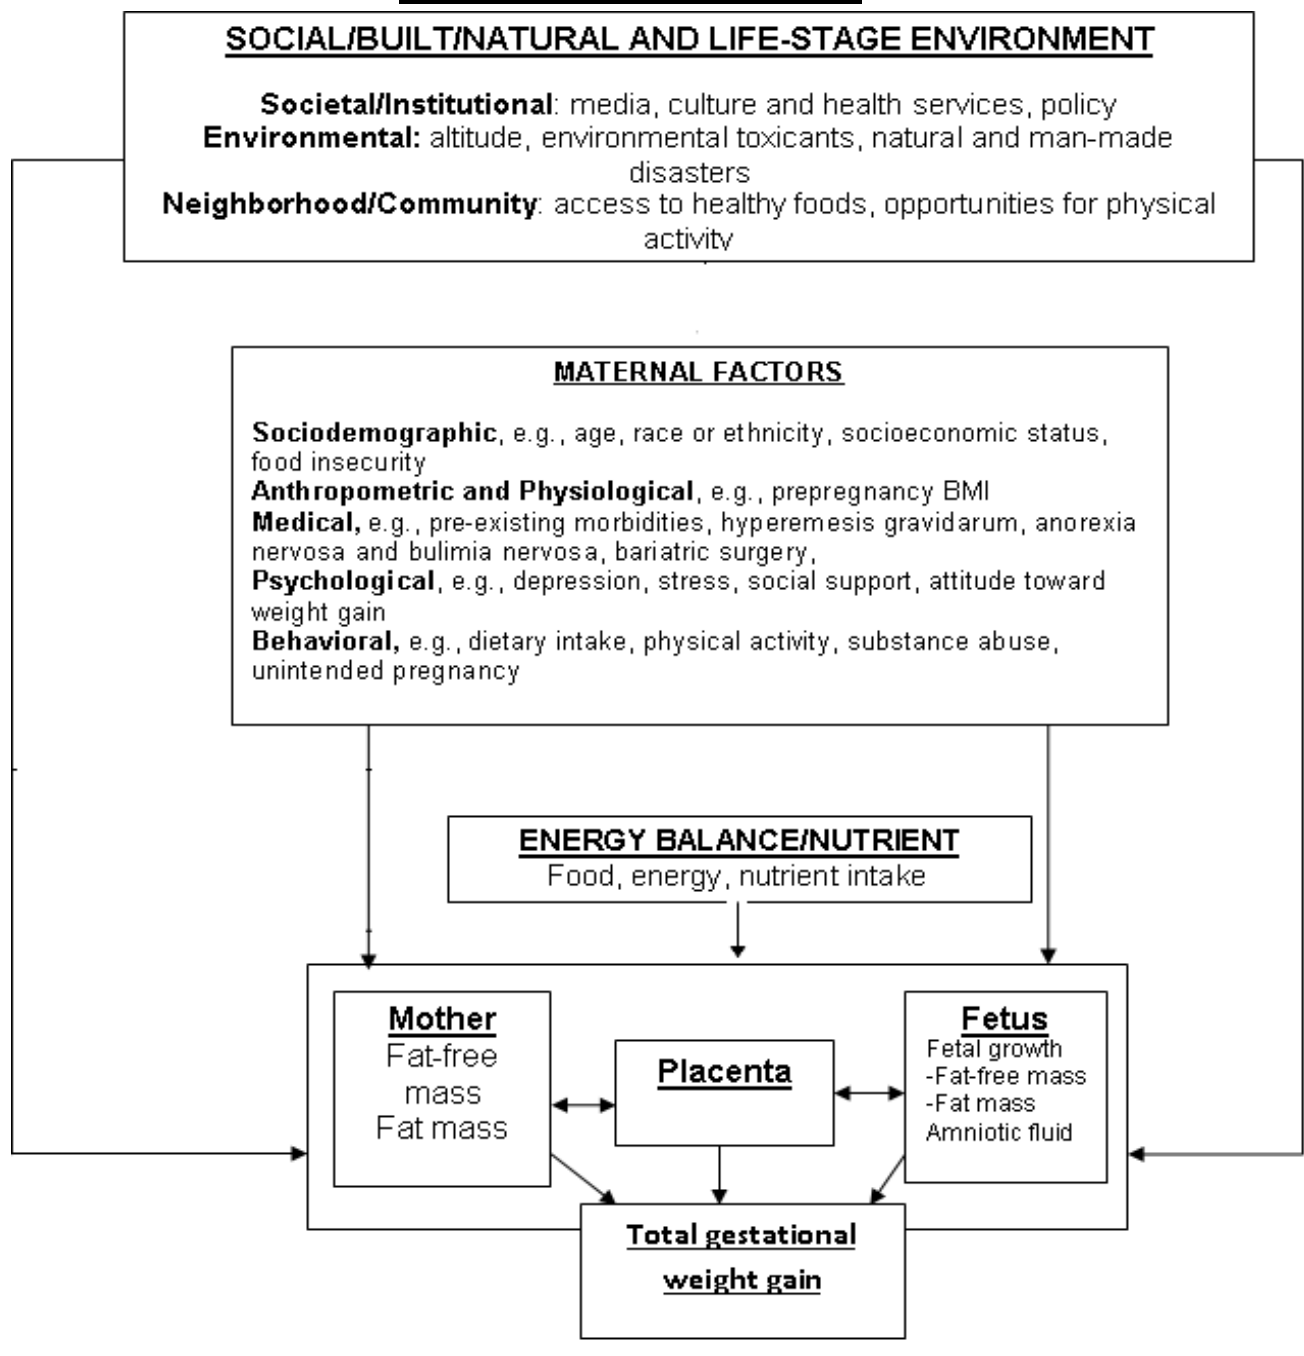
SOCIAL/BUILT/NATURAL AND LIFE-STAGE ENVIRONMENT

**Societal/Institutional**: media, culture and health services, policy
**Environmental:** altitude, environmental toxicants, natural and man-made disasters
**Neighborhood/Community**: access to healthy foods, opportunities for physical activity

MATERNAL FACTORS

**Sociodemographic**, e.g., age, race or ethnicity, socioeconomic status, food insecurity
**Anthropometric and Physiological**, e.g., prepregnancy BMI
**Medical,** e.g., pre-existing morbidities, hyperemesis gravidarum, anorexia nervosa and bulimia nervosa, bariatric surgery,
**Psychological**, e.g., depression, stress, social support, attitude toward weight gain
**Behavioral,** e.g., dietary intake, physical activity, substance abuse, unintended pregnancy

ENERGY BALANCE/NUTRIENT
Food, energy, nutrient intake

Mother
Fat-free mass
Fat mass

Placenta

Fetus
Fetal growth
-Fat-free mass
-Fat mass
Amniotic fluid

Total gestational weight gain